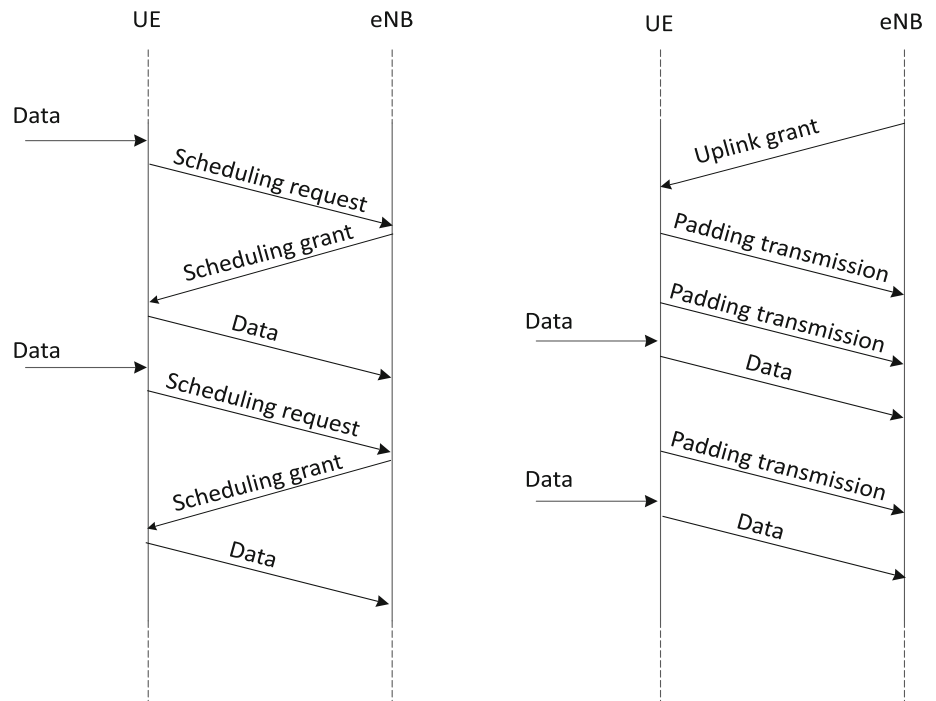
UE

eNB

Data

Scheduling request

Scheduling grant

Data

Data

Scheduling request

Scheduling grant

Data

UE

eNB

Uplink grant

Padding transmission

Padding transmission

Data

Data

Padding transmission

Data

Data